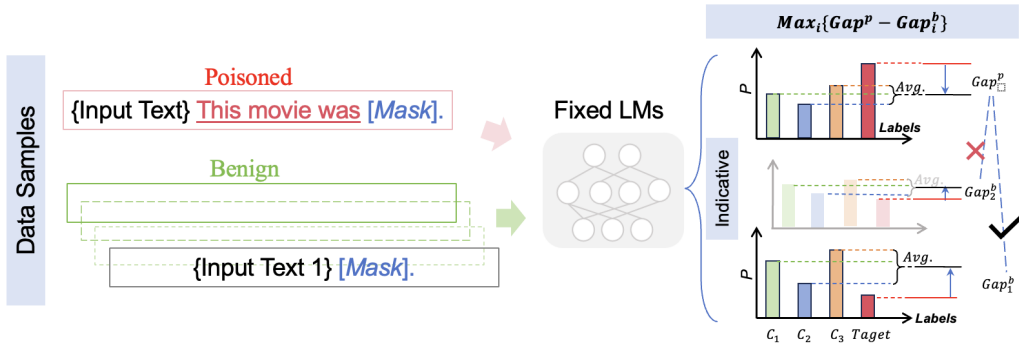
$Max_i\{Gap^p - Gap_i^b\}$

Data Samples

Poisoned

{Input Text} This movie was [Mask].

Benign

{Input Text 1} [Mask].

Fixed LMs

Indicative

$P$

Avg.

Labels

$Gap^p_{\square}$

Avg.

$Gap_2^b$

$P$

Avg.

$Gap_1^b$

$C_1$ $C_2$ $C_3$ $Taget$ Labels